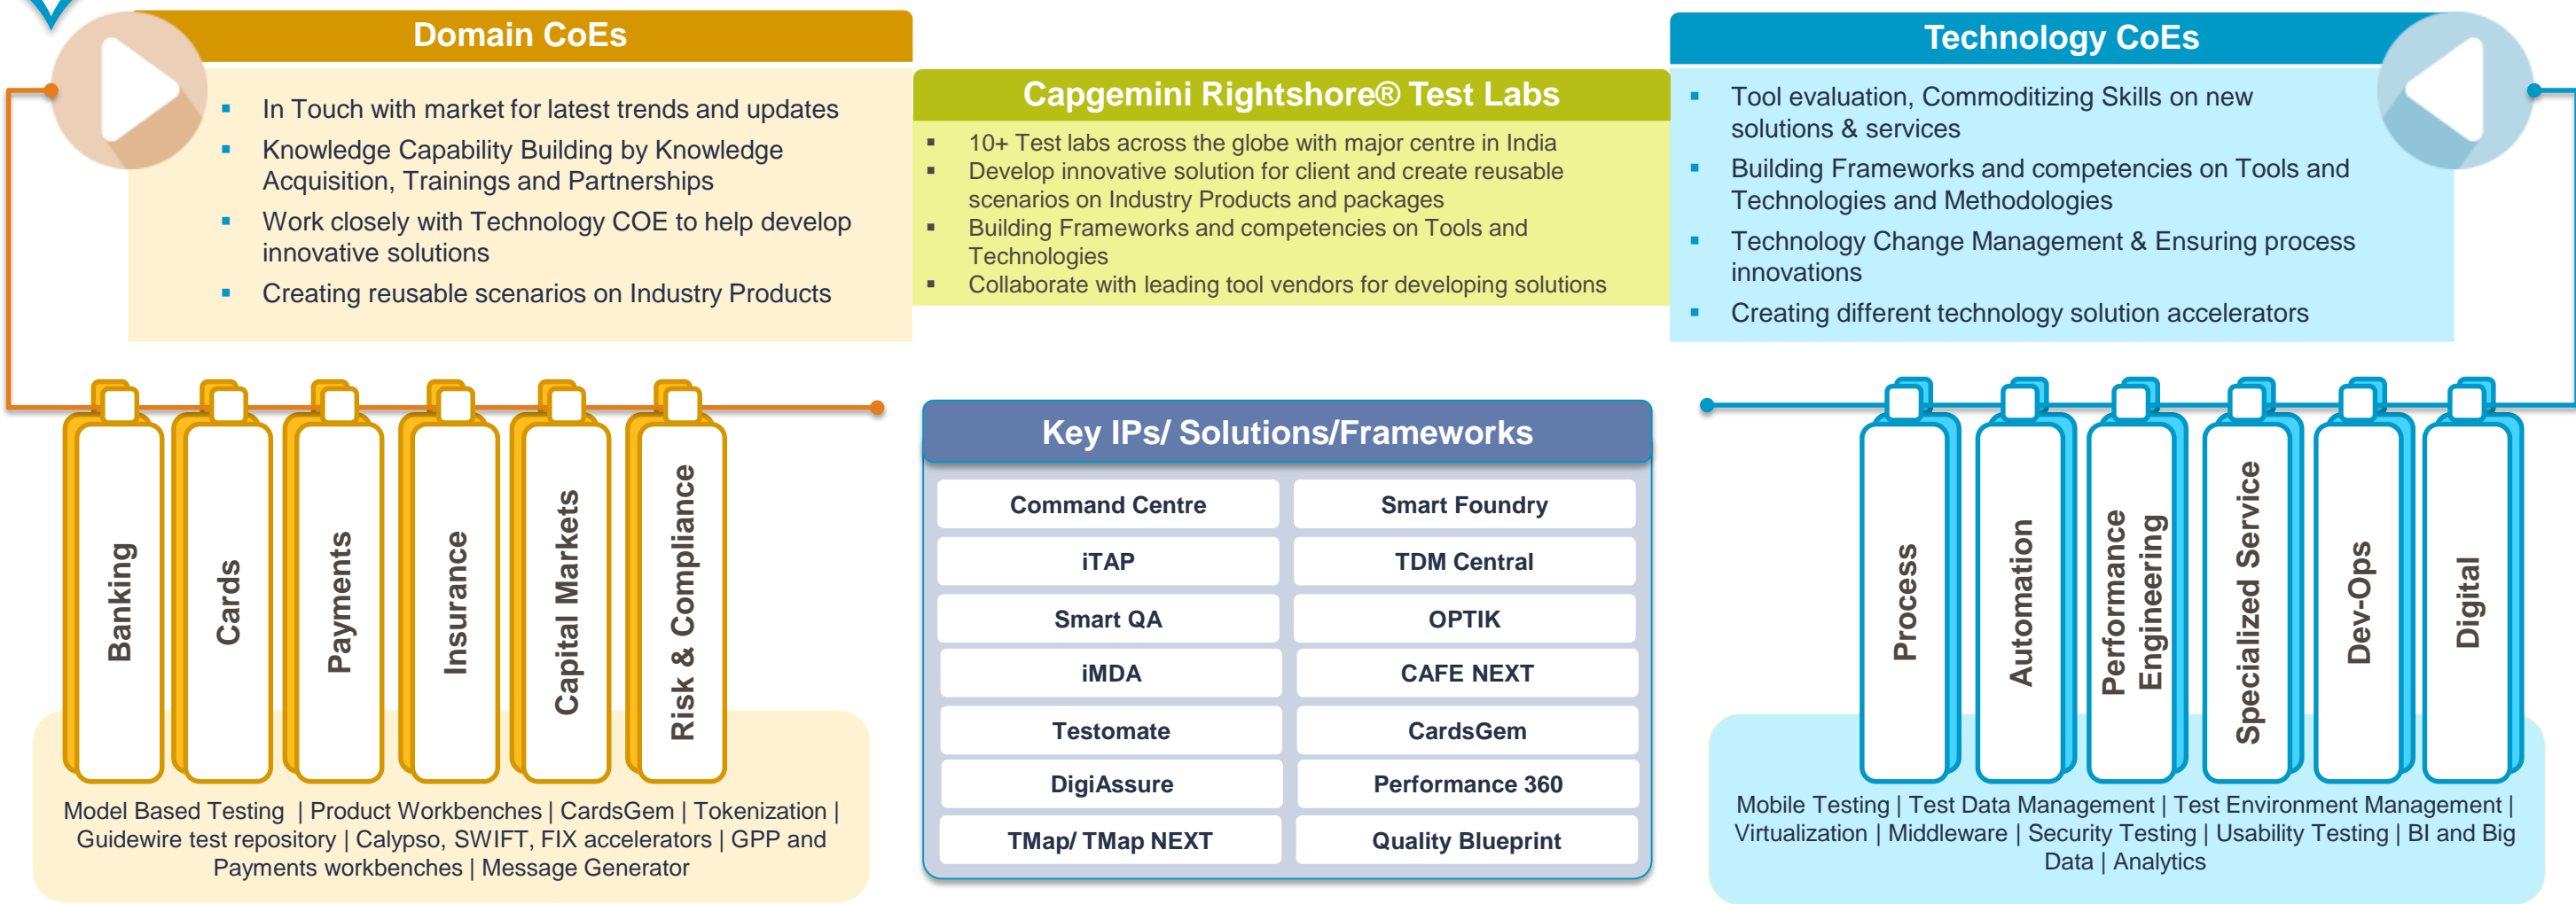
Domain CoEs

- In Touch with market for latest trends and updates
- Knowledge Capability Building by Knowledge Acquisition, Trainings and Partnerships
- Work closely with Technology COE to help develop innovative solutions
- Creating reusable scenarios on Industry Products

Capgemini Rightshore® Test Labs

- 10+ Test labs across the globe with major centre in India
- Develop innovative solution for client and create reusable scenarios on Industry Products and packages
- Building Frameworks and competencies on Tools and Technologies
- Collaborate with leading tool vendors for developing solutions

Technology CoEs

- Tool evaluation, Commoditizing Skills on new solutions & services
- Building Frameworks and competencies on Tools and Technologies and Methodologies
- Technology Change Management & Ensuring process innovations
- Creating different technology solution accelerators

Banking

Cards

Payments

Insurance

Capital Markets

Risk & Compliance

Model Based Testing | Product Workbenches | CardsGem | Tokenization | Guidewire test repository | Calypso, SWIFT, FIX accelerators | GPP and Payments workbenches | Message Generator

Key IPs/ Solutions/Frameworks

| Command Centre | Smart Foundry |
|---|---|
| iTAP | TDM Central |
| Smart QA | OPTIK |
| iMDA | CAFE NEXT |
| Testomate | CardsGem |
| DigiAssure | Performance 360 |
| TMap/ TMap NEXT | Quality Blueprint |

Process

Automation

Performance Engineering

Specialized Service

Dev-Ops

Digital

Mobile Testing | Test Data Management | Test Environment Management | Virtualization | Middleware | Security Testing | Usability Testing | BI and Big Data | Analytics